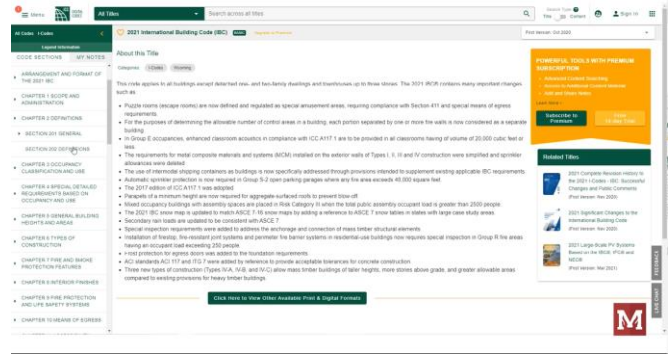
Menu | All Titles | Search across all titles | Title | Sign In

All Codes · I-Codes

Layout Information

CODE SECTIONS | MY NOTES

ARRANGEMENT AND FORMAT OF THE 2021 IBC

CHAPTER 1 SCOPE AND ADMINISTRATION

CHAPTER 2 DEFINITIONS

SECTION 201 GENERAL

SECTION 202 DEFINITIONS

CHAPTER 3 OCCUPANCY CLASSIFICATION AND USE

CHAPTER 4 SPECIAL DETAILED REQUIREMENTS BASED ON OCCUPANCY AND USE

CHAPTER 5 GENERAL BUILDING HEIGHTS AND AREAS

CHAPTER 6 TYPES OF CONSTRUCTION

CHAPTER 7 FIRE AND SMOKE PROTECTION FEATURES

CHAPTER 8 INTERIOR FINISHES

CHAPTER 9 FIRE PROTECTION AND LIFE SAFETY SYSTEMS

CHAPTER 10 MEANS OF EGRESS

2021 International Building Code (IBC)

First Version: Oct 2020

About this Title

Categories | I-Codes | Building

This code applies to all buildings except detached one- and two-family dwellings and townhouses up to three stories. The 2021 IBC contains many important changes such as:

Puzzle rooms (escape rooms) are now defined and regulated as special amusement areas, requiring compliance with Section 411 and special means of egress requirements.

For the purposes of determining the allowable number of control areas in a building, each portion separated by one or more fire walls is now considered as a separate building.

In Group E occupancies, enhanced classroom acoustics in compliance with ICC A117.1 are to be provided in all classrooms having of volume of 20,000 cubic feet or less.

The requirements for metal composite materials and systems (MCM) installed on the exterior walls of Types I, II, III and IV construction were simplified and sprinkler allowances were deleted.

The use of intermodal shipping containers as buildings is now specifically addressed through provisions intended to supplement existing applicable IBC requirements.

Automatic sprinkler protection is now required in Group S-2 open parking garages where any fire area exceeds 48,000 square feet.

The 2017 edition of ICC A117.1 was adopted.

Parapets of a minimum height are now required for aggregate-surfaced roofs to prevent blow-off.

Mixed occupancy buildings with assembly spaces are placed in Risk Category III when the total public assembly occupant load is greater than 2500 people.

The 2021 IBC snow map is updated to match ASCE 7-16 snow maps by adding a reference to ASCE 7 snow tables in states with large case study areas.

Secondary rain loads are updated to be consistent with ASCE 7.

Special inspection requirements were added to address the anchorage and connection of mass timber structural elements.

Installation of firestop, fire-resistant joint systems and perimeter fire barrier systems in residential-use buildings now requires special inspection in Group R fire areas having an occupant load exceeding 250 people.

Frost protection for egress doors was added to the foundation requirements.

ACI standards ACI 117 and ITG-7 were added by reference to provide acceptable tolerances for concrete construction.

Three new types of construction (Types IV-A, IV-B, and IV-C) allow mass timber buildings of taller heights, more stories above grade, and greater allowable areas compared to existing provisions for heavy timber buildings.

Click Here to View Other Available Print & Digital Formats

POWERFUL TOOLS WITH PREMIUM SUBSCRIPTION

Advanced Content Searching
Access to Additional Content Material
Add and Share Notes

Learn More

Subscribe to Premium

Try Premium Free

Related Titles

2021 Complete Revision History to the 2021 I-Codes - IBC: Successful Changes and Public Comments
(First Version: Jan 2020)

2021 Significant Changes to the International Building Code
(First Version: Nov 2020)

2021 Large-Scale Fire Systems Based on the IBC®, IFC® and NFPA
(First Version: Mar 2021)

FEEDBACK

LIVE CHAT